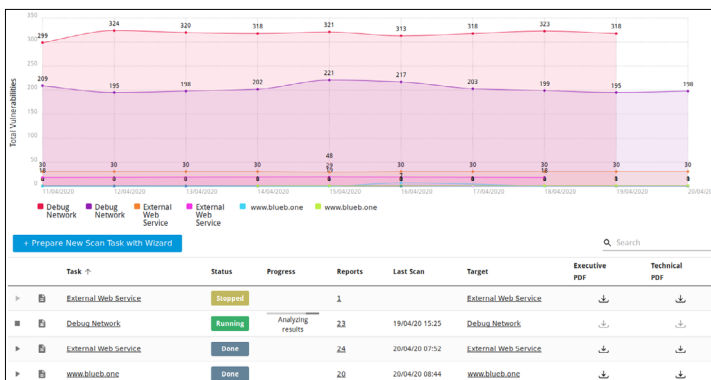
350
300
250
200
150
100
50
0
Total Vulnerabilities

299 324 320 318 321 313 318 323 318
209 195 198 202 221 217 203 199 195 198
48
30 30 30 30 29 30 30 30 30 30
18 19 18
8 8 8 8 8 8 8 8 8 8

11/04/2020 12/04/2020 13/04/2020 14/04/2020 15/04/2020 16/04/2020 17/04/2020 18/04/2020 19/04/2020 20/04/20

Debug Network
Debug Network
External Web Service
External Web Service
www.blueb.one
www.blueb.one

+ Prepare New Scan Task with Wizard

Search

| | | Task ↑ | Status | Progress | Reports | Last Scan | Target | Executive PDF | Technical PDF |
|---|---|---|---|---|---|---|---|---|---|
| ▶ | | External Web Service | Stopped | | 1 | | External Web Service | | |
| ■ | | Debug Network | Running | Analyzing results | 23 | 19/04/20 15:25 | Debug Network | | |
| ▶ | | External Web Service | Done | | 24 | 20/04/20 07:52 | External Web Service | | |
| ▶ | | www.blueb.one | Done | | 20 | 20/04/20 08:44 | www.blueb.one | | |